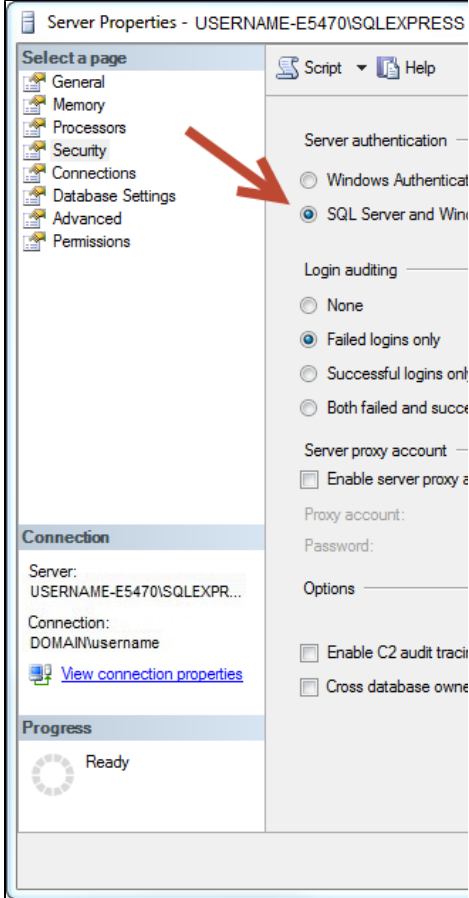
Server Properties - USERNAME-E5470\SQLEXPRESS

Select a page
General
Memory
Processors
Security
Connections
Database Settings
Advanced
Permissions

Connection
Server:
USERNAME-E5470\SQLEXPR...
Connection:
DOMAIN\username
View connection properties

Progress
Ready

Script
Help

Server authentication
Windows Authenticat
SQL Server and Win

Login auditing
None
Failed logins only
Successful logins onl
Both failed and succe

Server proxy account
Enable server proxy a
Proxy account:
Password:

Options
Enable C2 audit tracin
Cross database owne